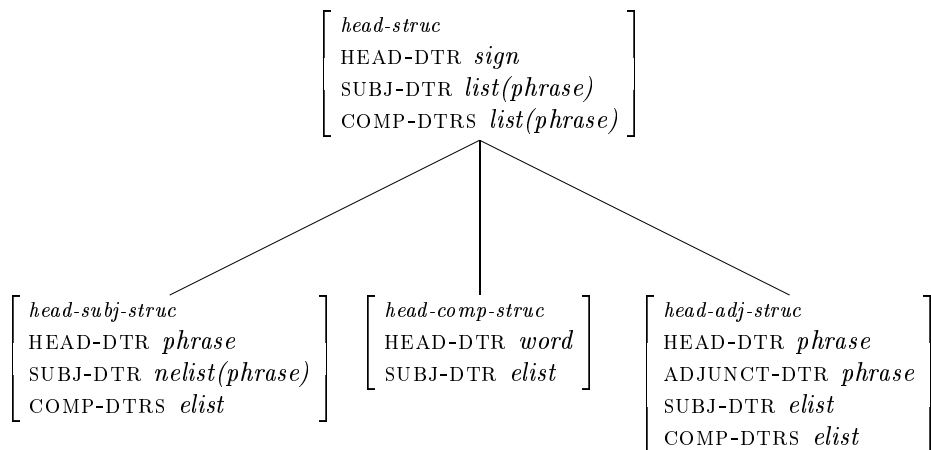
head-struc
HEAD-DTR sign
SUBJ-DTR list(phrase)
COMP-DTRS list(phrase)

head-subj-struc
HEAD-DTR phrase
SUBJ-DTR nelist(phrase)
COMP-DTRS elist

head-comp-struc
HEAD-DTR word
SUBJ-DTR elist

head-adj-struc
HEAD-DTR phrase
ADJUNCT-DTR phrase
SUBJ-DTR elist
COMP-DTRS elist